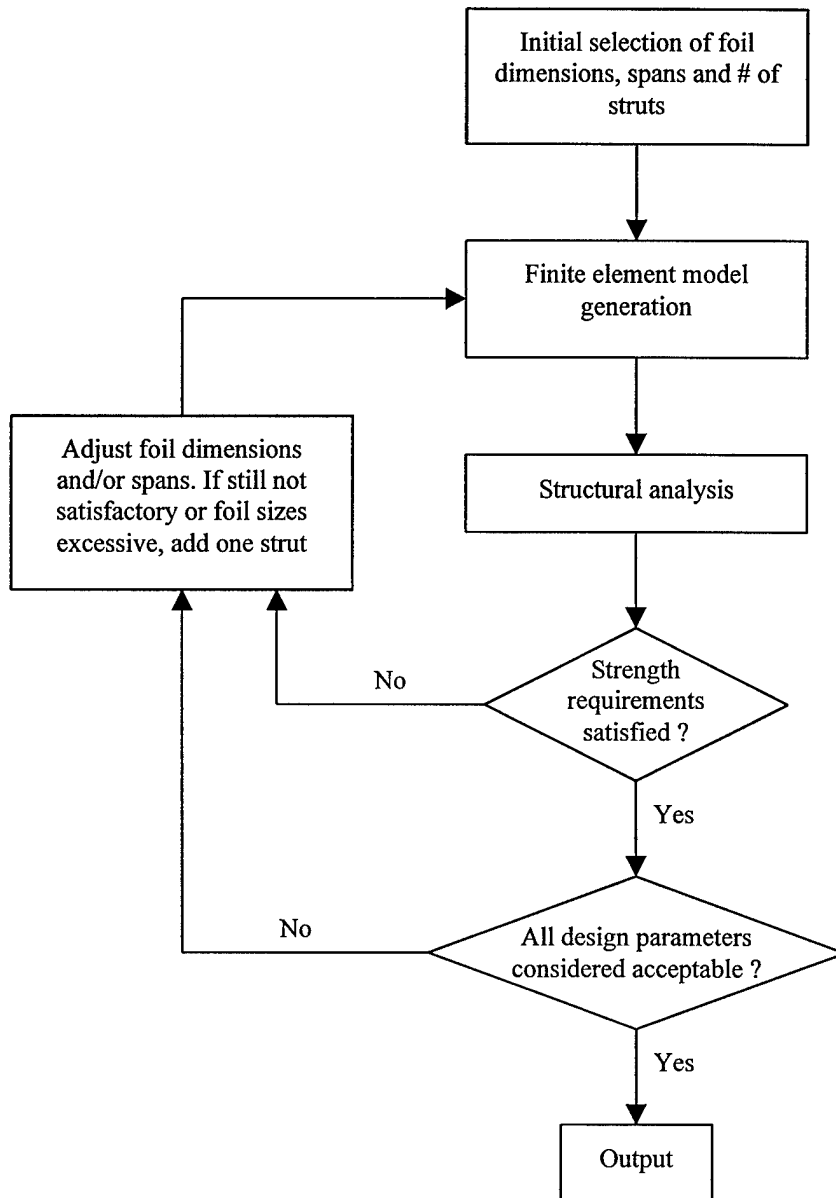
Initial selection of foil dimensions, spans and # of struts

Finite element model generation

Adjust foil dimensions and/or spans. If still not satisfactory or foil sizes excessive, add one strut

Structural analysis

No

Strength requirements satisfied ?

Yes

No

All design parameters considered acceptable ?

Yes

Output